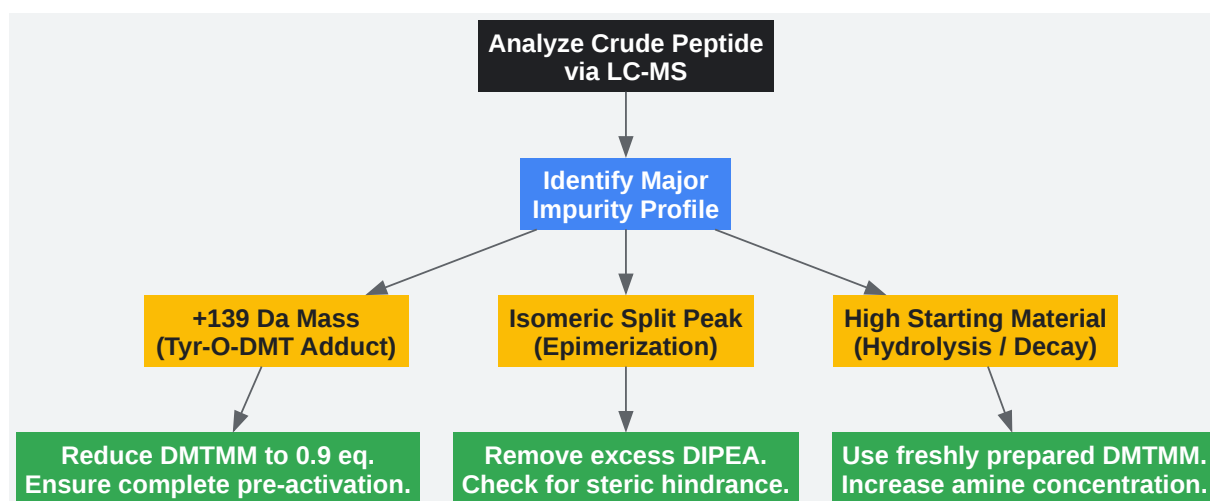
Analyze Crude Peptide via LC-MS

Identify Major Impurity Profile

+139 Da Mass (Tyr-O-DMT Adduct)

Isomeric Split Peak (Epimerization)

High Starting Material (Hydrolysis / Decay)

Reduce DMTMM to 0.9 eq. Ensure complete pre-activation.

Remove excess DIPEA. Check for steric hindrance.

Use freshly prepared DMTMM. Increase amine concentration.